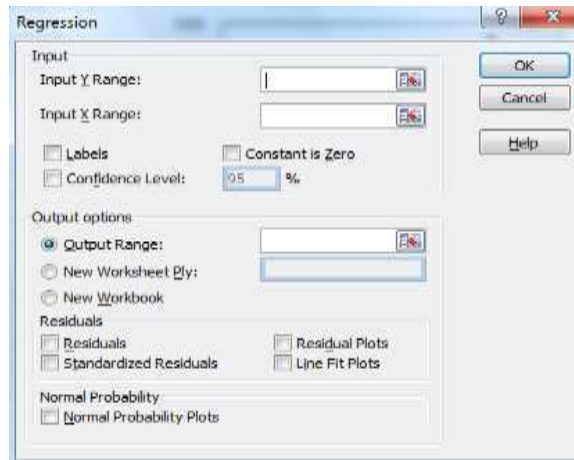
Regression

Input

Input Y Range:

Input X Range:

Labels

Constant is Zero

Confidence Level: 95 %

OK

Cancel

Help

Output options

Output Range:

New Worksheet Ply:

New Workbook

Residuals

Residuals

Standardized Residuals

Residual Plots

Line Fit Plots

Normal Probability

Normal Probability Plots